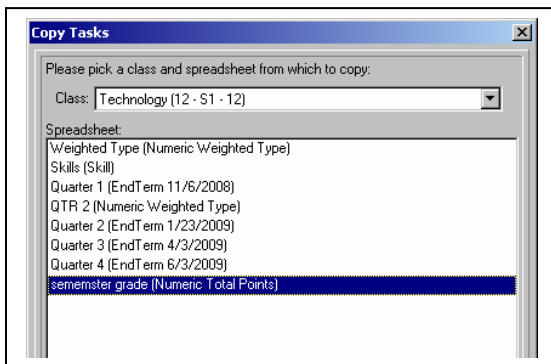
Copy Tasks

Please pick a class and spreadsheet from which to copy:

Class: Technology (12 - S1 - 12)

Spreadsheet:
Weighted Type (Numeric Weighted Type)
Skills (Skill)
Quarter 1 (EndTerm 11/6/2008)
QTR 2 (Numeric Weighted Type)
Quarter 2 (EndTerm 1/23/2009)
Quarter 3 (EndTerm 4/3/2009)
Quarter 4 (EndTerm 6/3/2009)
sememster grade (Numeric Total Points)